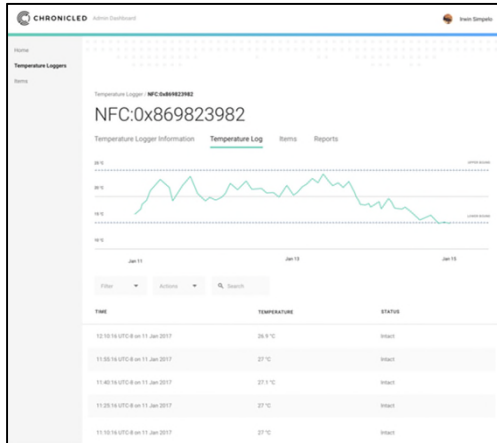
CHRONICLED Admin Dashboard

Irwin Simpelo

Home
Temperature Loggers
Items

Temperature Logger / NFC:0x869823982

NFC:0x869823982

Temperature Logger Information   Temperature Log   Items   Reports

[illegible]
UPPER BOUND
LOWER BOUND

Jan 11   Jan 12   Jan 13

Filter   Actions   Search

| TIME | TEMPERATURE | STATUS |
|---|---|---|
| 12:10:16 UTC-8 on 11 Jan 2017 | 26.5 °C | Intact |
| 11:55:16 UTC-8 on 11 Jan 2017 | 27 °C | Intact |
| 11:40:16 UTC-8 on 11 Jan 2017 | 27.1 °C | Intact |
| 11:25:16 UTC-8 on 11 Jan 2017 | 27 °C | Intact |
| 11:10:16 UTC-8 on 11 Jan 2017 | 27 °C | Intact |